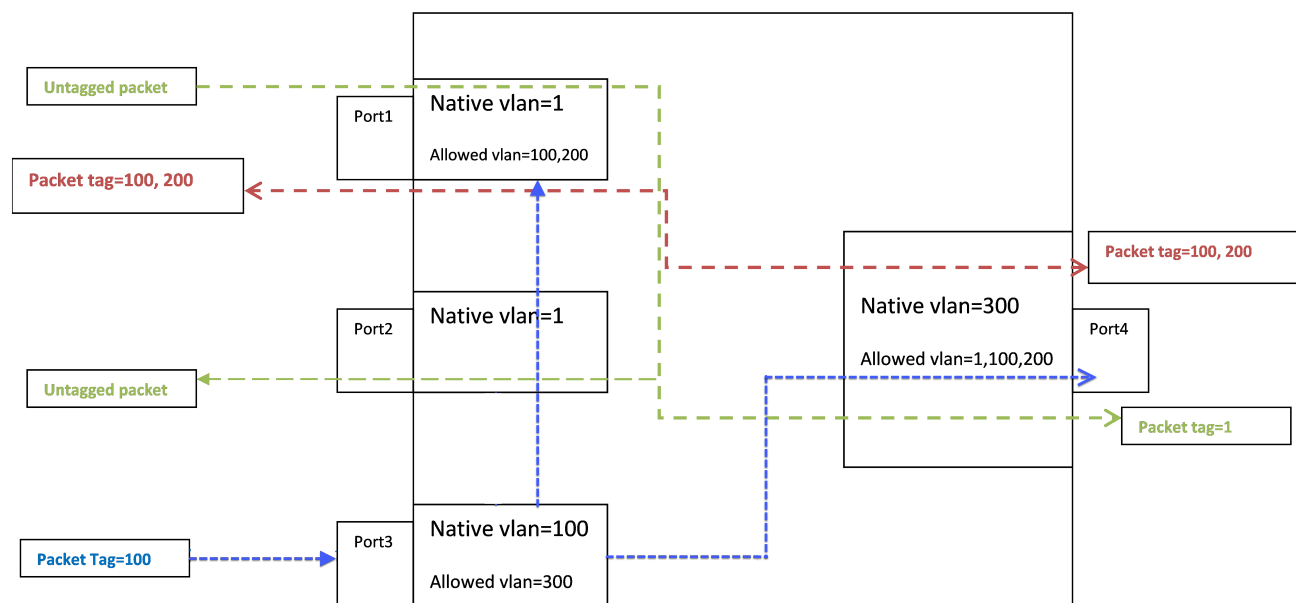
Untagged packet

Port1

Native vlan=1

Allowed vlan=100,200

Packet tag=100, 200

Packet tag=100, 200

Port2

Native vlan=1

Native vlan=300

Port4

Allowed vlan=1,100,200

Untagged packet

Packet tag=1

Port3

Native vlan=100

Allowed vlan=300

Packet Tag=100